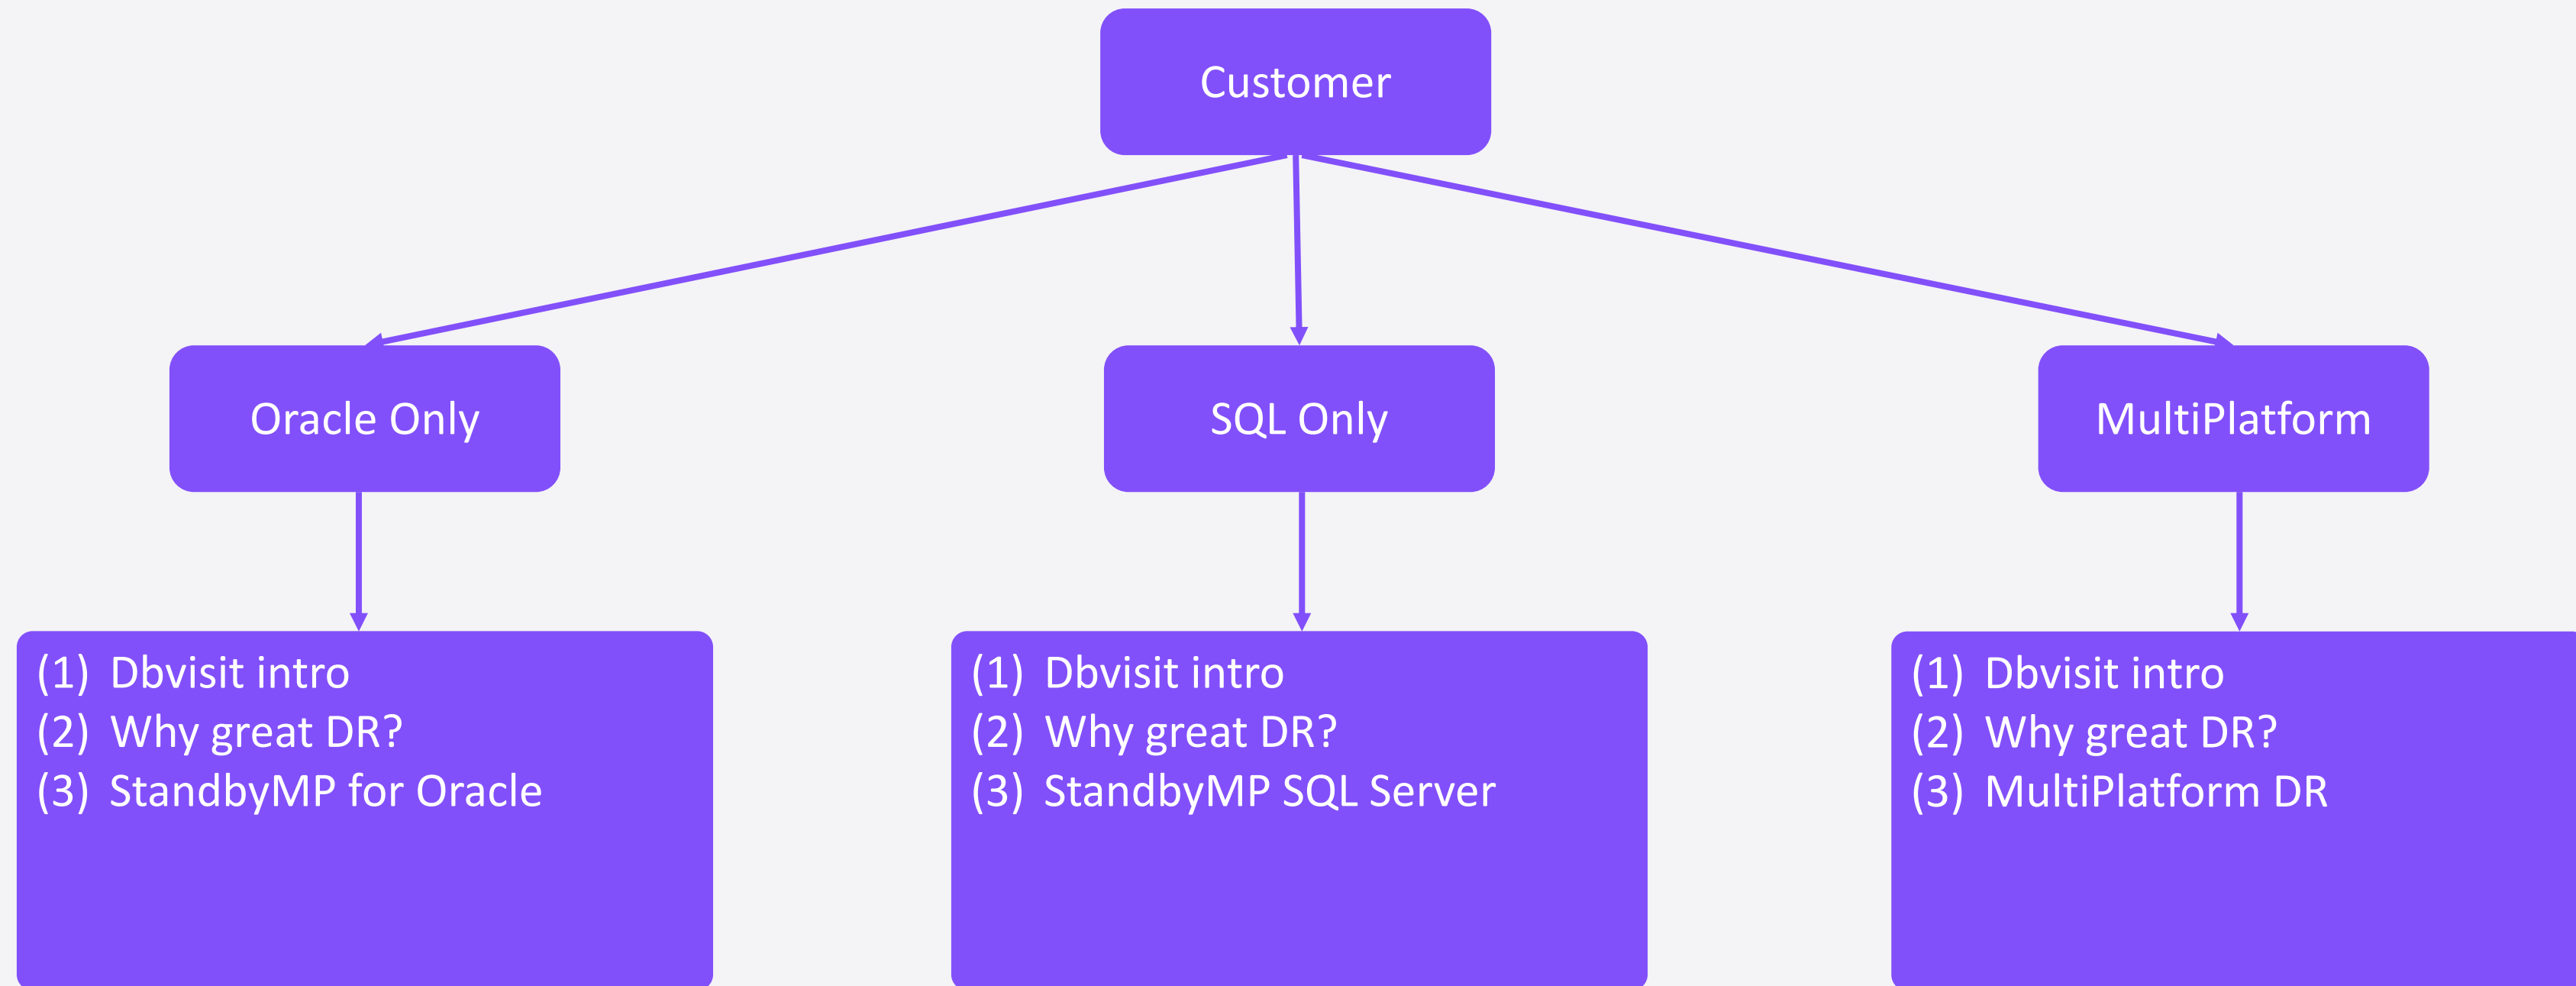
Customer

Oracle Only

SQL Only

MultiPlatform

(1) Dbvisit intro
(2) Why great DR?
(3) StandbyMP for Oracle

(1) Dbvisit intro
(2) Why great DR?
(3) StandbyMP SQL Server

(1) Dbvisit intro
(2) Why great DR?
(3) MultiPlatform DR